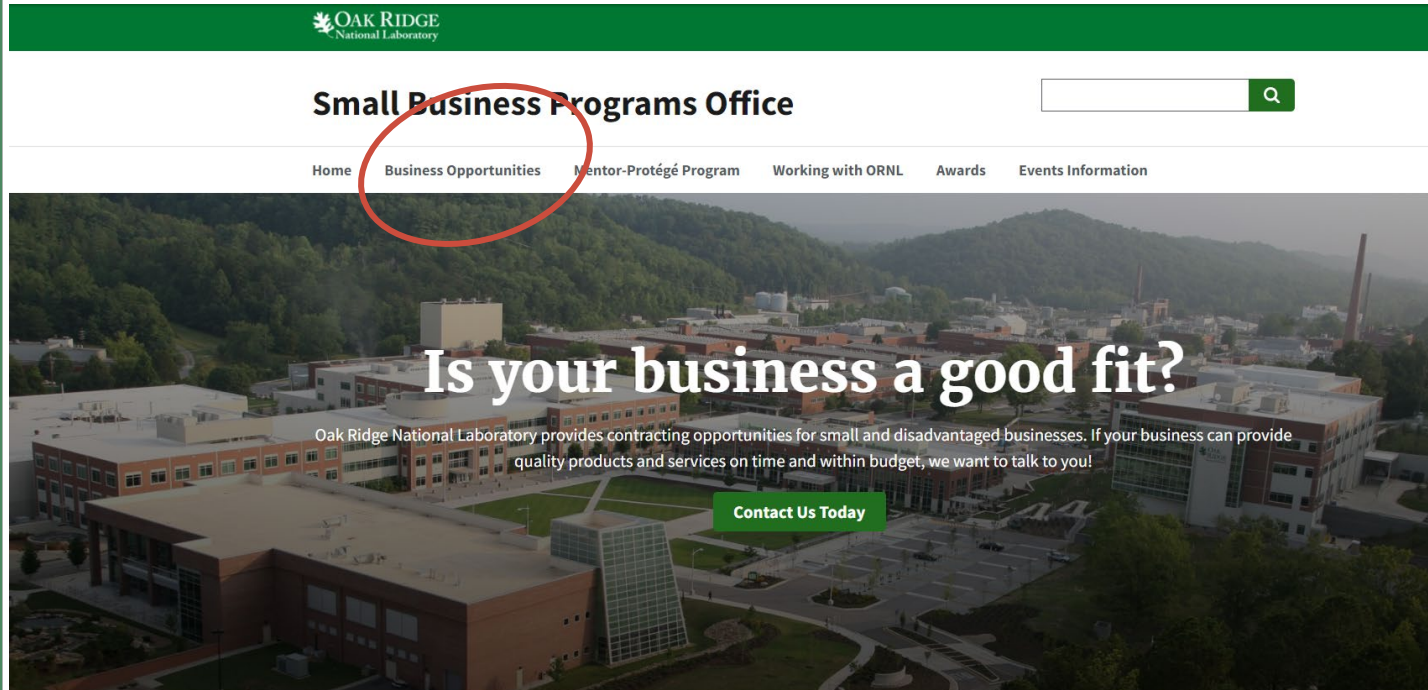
OAK RIDGE
National Laboratory

Small Business Programs Office

Home Business Opportunities Mentor-Protégé Program Working with ORNL Awards Events Information

Is your business a good fit?

Oak Ridge National Laboratory provides contracting opportunities for small and disadvantaged businesses. If your business can provide quality products and services on time and within budget, we want to talk to you!

Contact Us Today